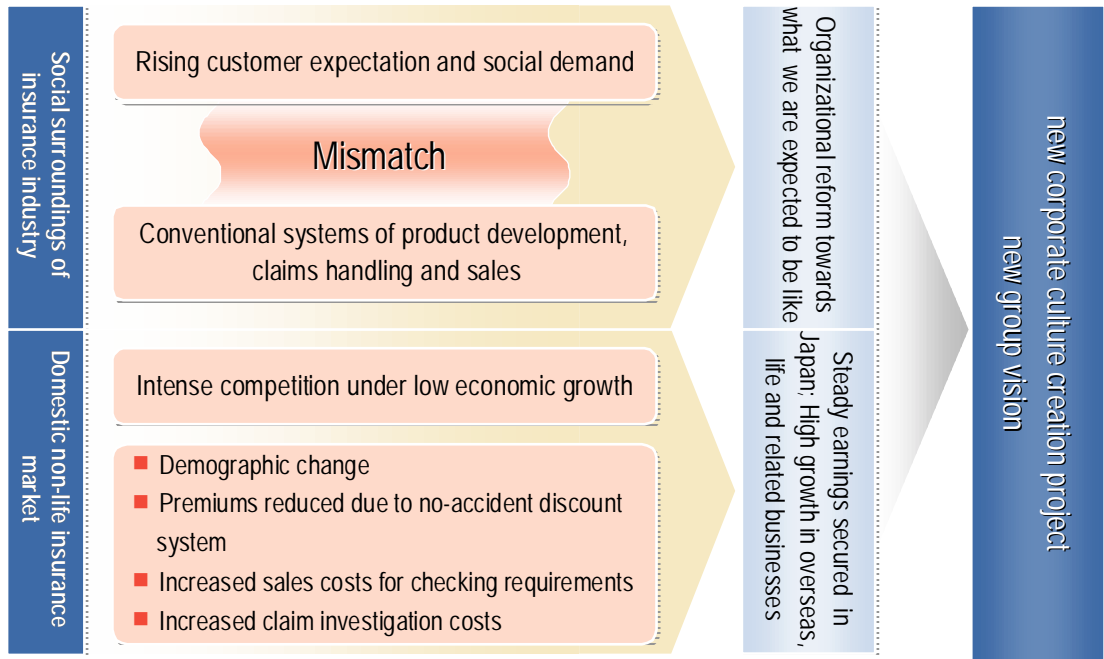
Social surroundings of insurance industry

Rising customer expectation and social demand

Mismatch

Conventional systems of product development, claims handling and sales

Domestic non-life insurance market

Intense competition under low economic growth

Demographic change

Premiums reduced due to no-accident discount system

Increased sales costs for checking requirements

Increased claim investigation costs

Organizational reform towards what we are expected to be like

Steady earnings secured in Japan; High growth in overseas, life and related businesses

new corporate culture creation project new group vision